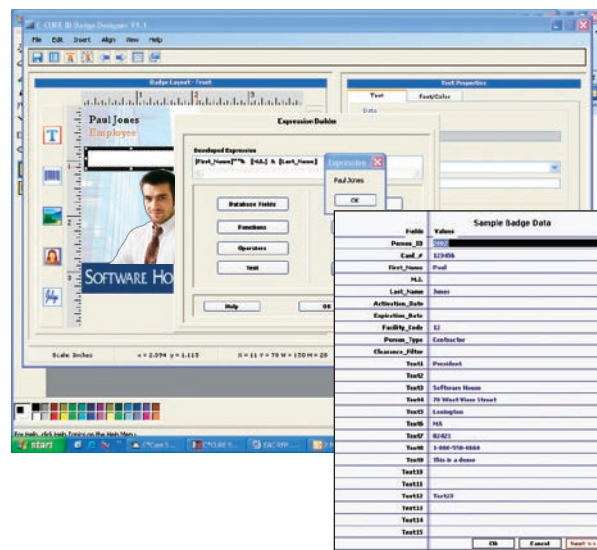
C-CURE ID Badge Designer V3.1

File Edit Insert Align View Help

Badge Layout - Front

Paul Jones
Employee

SOFTWARE HO

Scale: Inches    x = 2.094 y = 1.115    X = 11 Y = 79 W = 150 H = 20

For Help, click Help Topics on the Help Menu.

start

Text Properties

Text    Font/Color

Data

Expression Builder

Developed Expression

[First_Name]" "& [M.I.] & [Last_Name]

Database Fields

Functions

Operators

Text

Help    OK

Expression

Paul Jones

OK

Sample Badge Data

| Fields | Values |
|---|---|
| Person_ID | 1002 |
| Card_# | 123456 |
| First_Name | Paul |
| M.I. | |
| Last_Name | Jones |
| Activation_Date | |
| Expiration_Date | |
| Facility_Code | 12 |
| Person_Type | Contractor |
| Clearance_Filter | |
| Text1 | President |
| Text2 | |
| Text3 | Software House |
| Text4 | 70 Westview Street |
| Text5 | Lexington |
| Text6 | MA |
| Text7 | 02421 |
| Text8 | 1-800-978-6664 |
| Text9 | This is a demo |
| Text10 | |
| Text11 | |
| Text12 | Text23 |
| Text13 | |
| Text14 | |
| Text15 | |

Ok    Cancel    Next >>